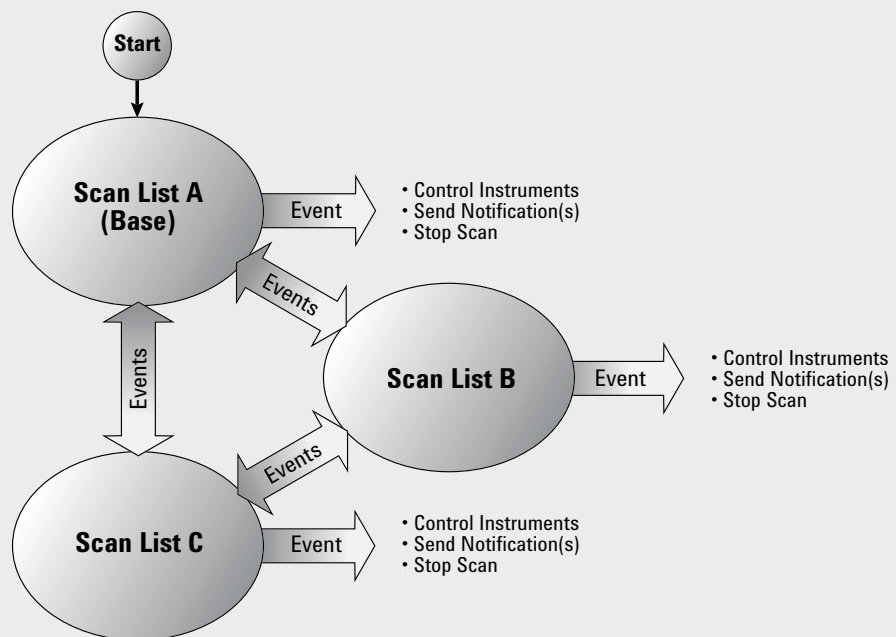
Start

Scan List A (Base)

Event

• Control Instruments
• Send Notification(s)
• Stop Scan

Events

Events

Scan List B

Event

• Control Instruments
• Send Notification(s)
• Stop Scan

Events

Scan List C

Event

• Control Instruments
• Send Notification(s)
• Stop Scan